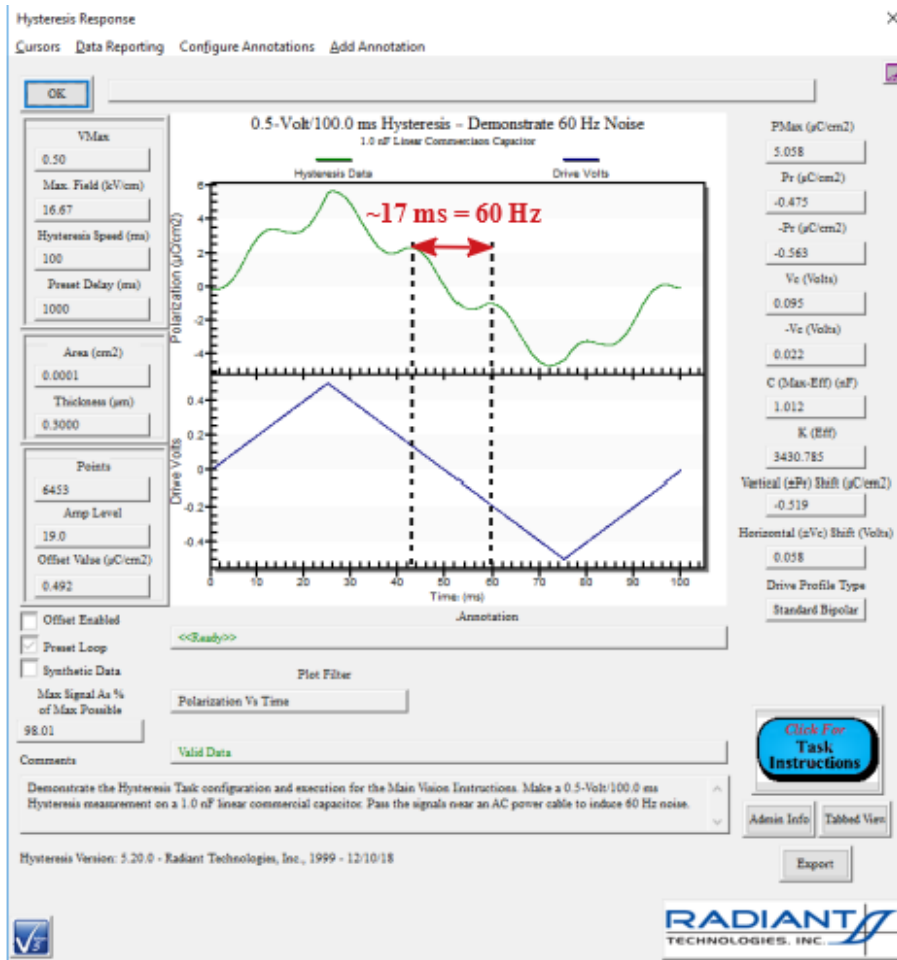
Hysteresis Response

Cursors Data Reporting Configure Annotations Add Annotation

OK

VMax
0.50
Max. Field (kV/cm)
16.67
Hysteresis Speed (ms)
100
Preset Delay (ms)
1000

Area (cm2)
0.0001
Thickness (µm)
0.3000

Points
6453
Amp Level
19.0
Offset Value (µC/cm2)
0.492

0.5-Volt/100.0 ms Hysteresis - Demonstrate 60 Hz Noise
1.0 nF Linear Commercial Capacitor

Hysteresis Data
Drive Volts

~17 ms = 60 Hz

Polarization (µC/cm2)
6
4
2
0
-2
-4

Drive Volts
0.4
0.2
0
-0.2
-0.4

0 10 20 30 40 50 60 70 80 90 100
Time (ms)

PMax (µC/cm2)
5.058
Pr (µC/cm2)
-0.475
-Pr (µC/cm2)
-0.563
Vc (Volts)
0.095
-Vc (Volts)
0.022
C (Max-Eff) (nF)
1.012
K (Eff)
3430.785
Vertical (±Pr) Shift (µC/cm2)
-0.519
Horizontal (±Vc) Shift (Volts)
0.058
Drive Profile Type
Standard Bipolar

Offset Enabled
Preset Loop
Synthetic Data
Max Signal As % of Max Possible
98.01

Annotation
<<Ready>>

Plot Filter
Polarization Vs Time

Valid Data

Click For
Task
Instructions

Comments
Demonstrate the Hysteresis Task configuration and execution for the Main Vision Instructions. Make a 0.5-Volt/100.0 ms Hysteresis measurement on a 1.0 nF linear commercial capacitor. Pass the signals near an AC power cable to induce 60 Hz noise.

Admin Info
Tabbed View

Hysteresis Version: 5.20.0 - Radiant Technologies, Inc., 1999 - 12/10/18

Export

RADIANT
TECHNOLOGIES, INC.